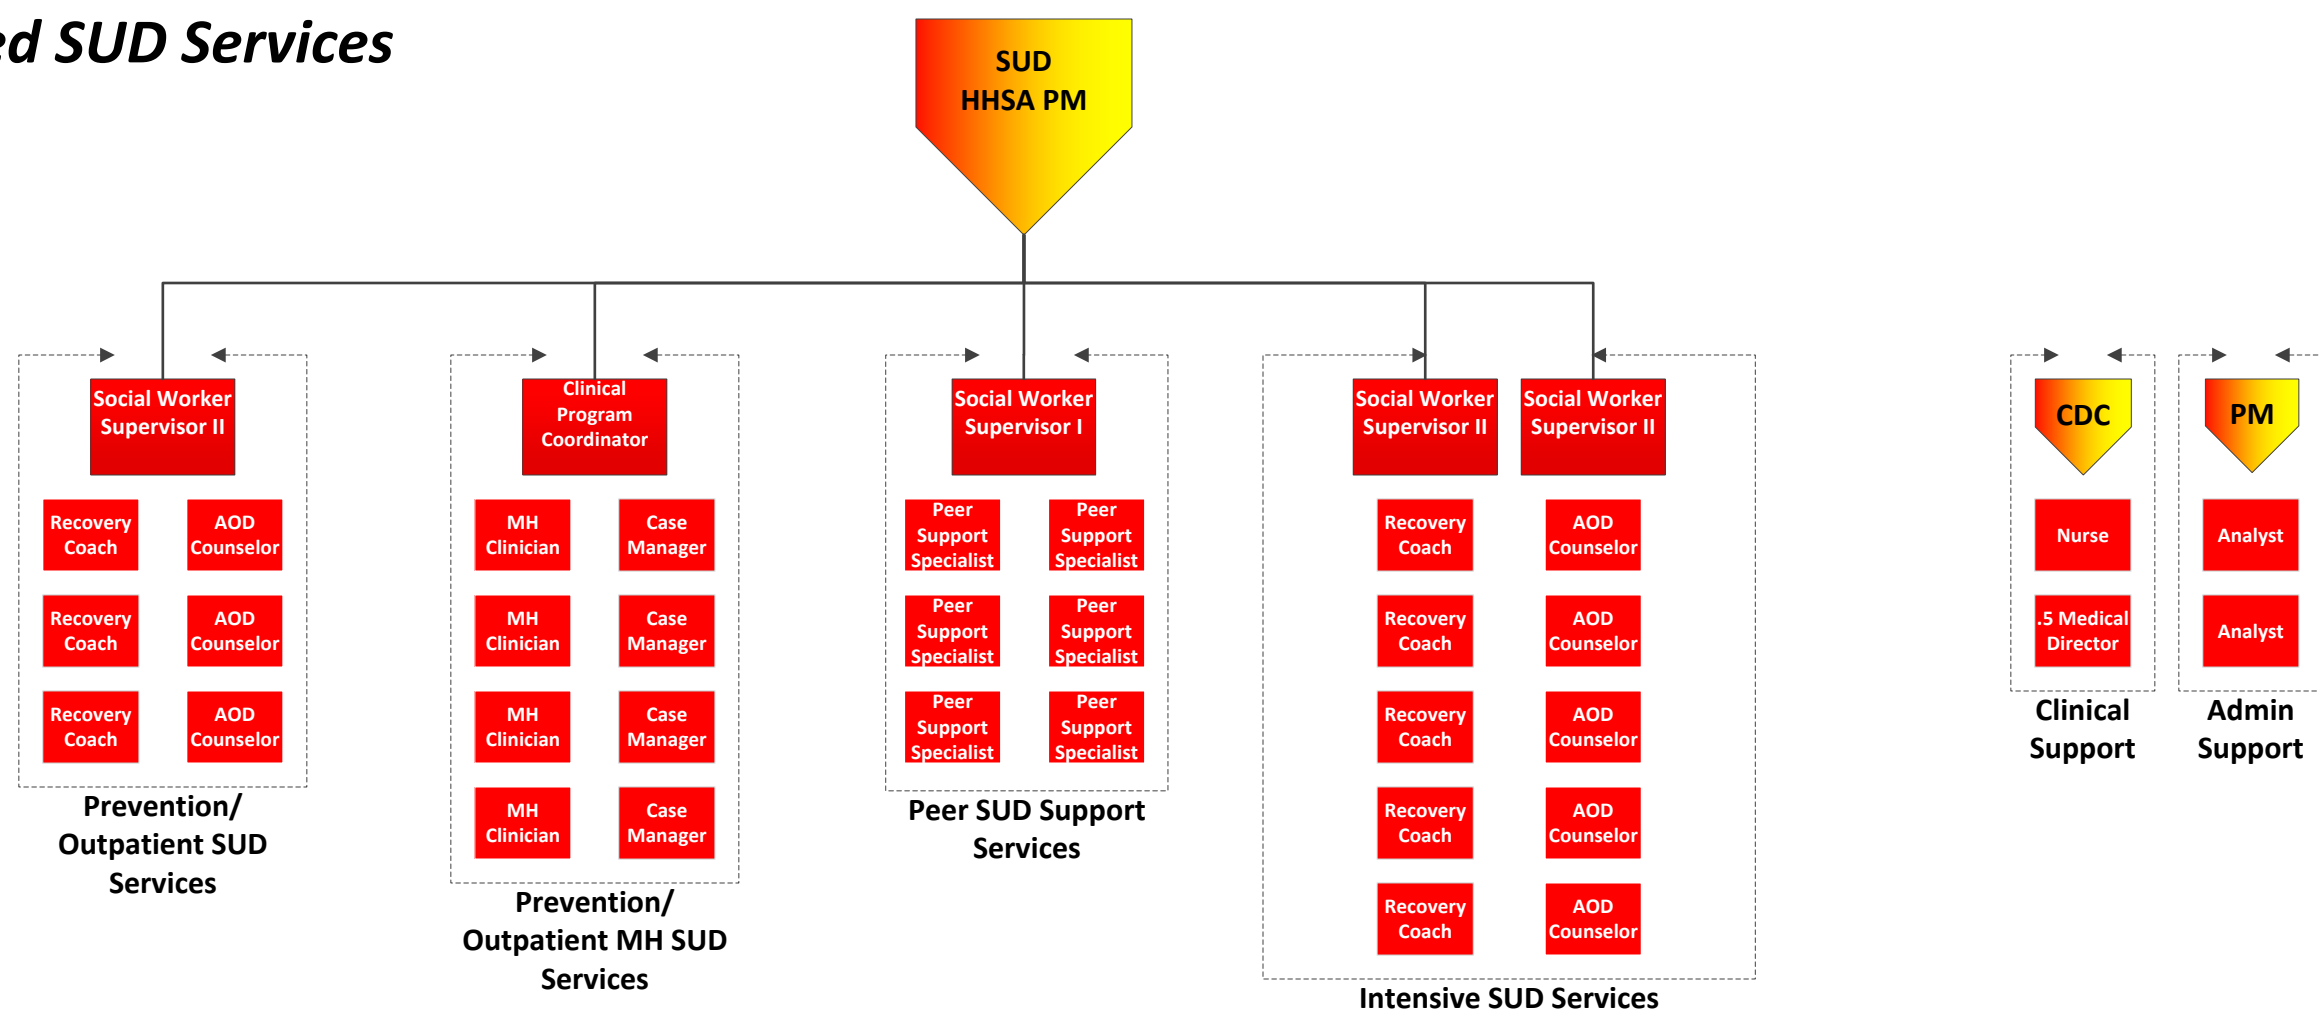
ed SUD Services

SUD HHSA PM

Social Worker Supervisor II

Recovery Coach

AOD Counselor

Recovery Coach

AOD Counselor

Recovery Coach

AOD Counselor

Prevention/ Outpatient SUD Services

Clinical Program Coordinator

MH Clinician

Case Manager

MH Clinician

Case Manager

MH Clinician

Case Manager

MH Clinician

Case Manager

Prevention/ Outpatient MH SUD Services

Social Worker Supervisor I

Peer Support Specialist

Peer Support Specialist

Peer Support Specialist

Peer Support Specialist

Peer Support Specialist

Peer Support Specialist

Peer SUD Support Services

Social Worker Supervisor II

Social Worker Supervisor II

Recovery Coach

AOD Counselor

Recovery Coach

AOD Counselor

Recovery Coach

AOD Counselor

Recovery Coach

AOD Counselor

Recovery Coach

AOD Counselor

Intensive SUD Services

CDC

Nurse

.5 Medical Director

Clinical Support

PM

Analyst

Analyst

Admin Support